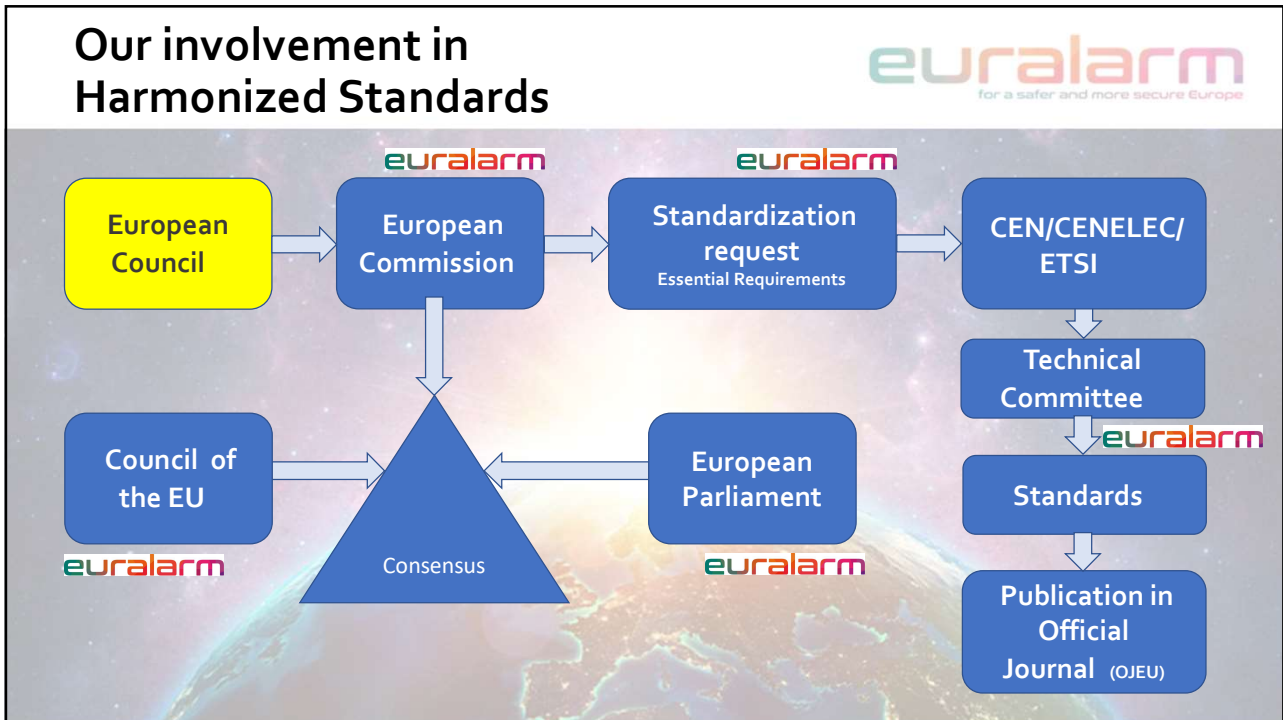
Our involvement in Harmonized Standards

euralarm
for a safer and more secure Europe

euralarm

euralarm

European Council

European Commission

Standardization request
Essential Requirements

CEN/CENELEC/ ETSI

Technical Committee

euralarm

Council of the EU

Consensus

European Parliament

Standards

euralarm

euralarm

Publication in Official Journal (OJEU)